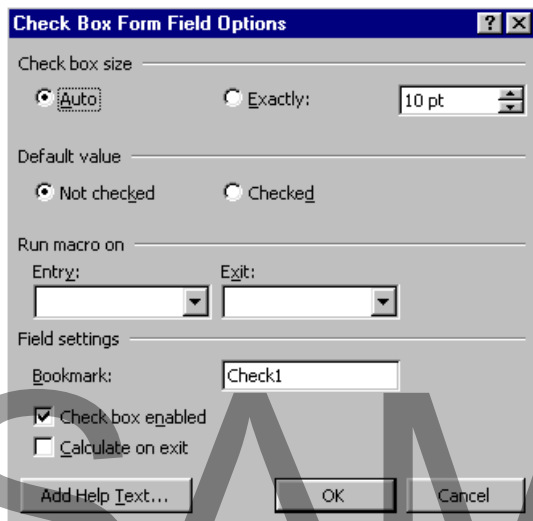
Check Box Form Field Options

Check box size

Auto

Exactly:

10 pt

Default value

Not checked

Checked

Run macro on

Entry:

Exit:

Field settings

Bookmark:

Check1

Check box enabled

Calculate on exit

Add Help Text...

OK

Cancel